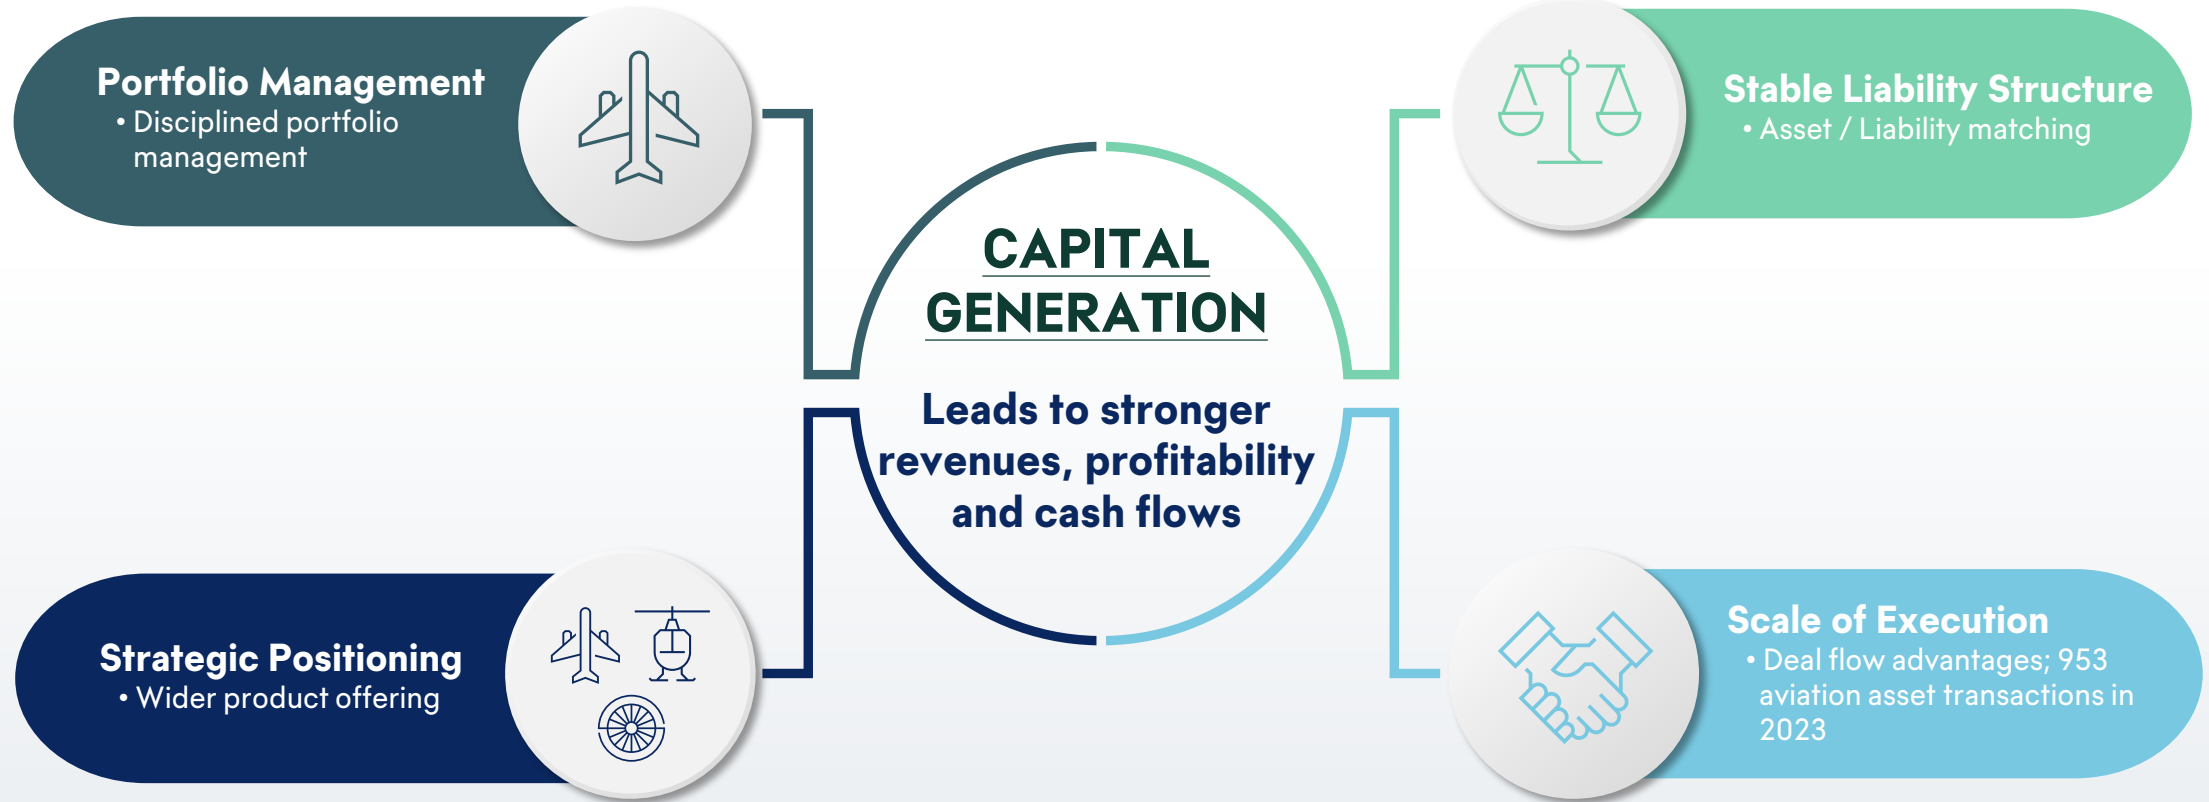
Portfolio Management
• Disciplined portfolio management

Stable Liability Structure
• Asset / Liability matching

CAPITAL GENERATION

Leads to stronger revenues, profitability and cash flows

Strategic Positioning
• Wider product offering

Scale of Execution
• Deal flow advantages; 953 aviation asset transactions in 2023